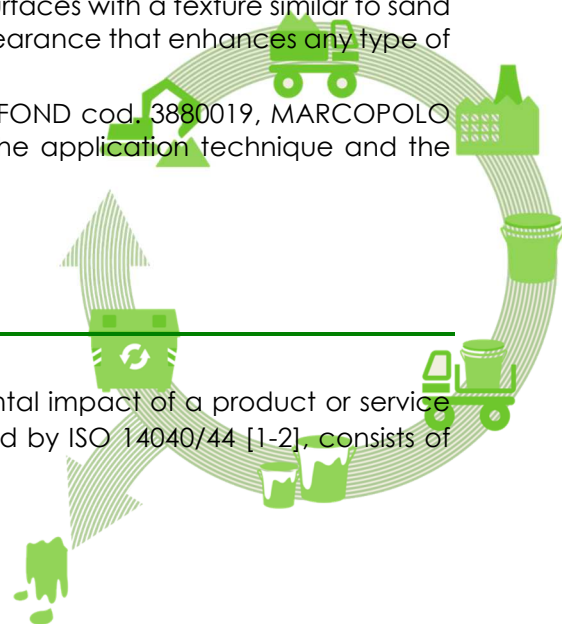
rfaces with a texture similar to sand
earance that enhances any type of

FOND cod. 3880019, MARCOPOLO
he application technique and the

ntal impact of a product or service
d by ISO 14040/44 [1-2], consists of